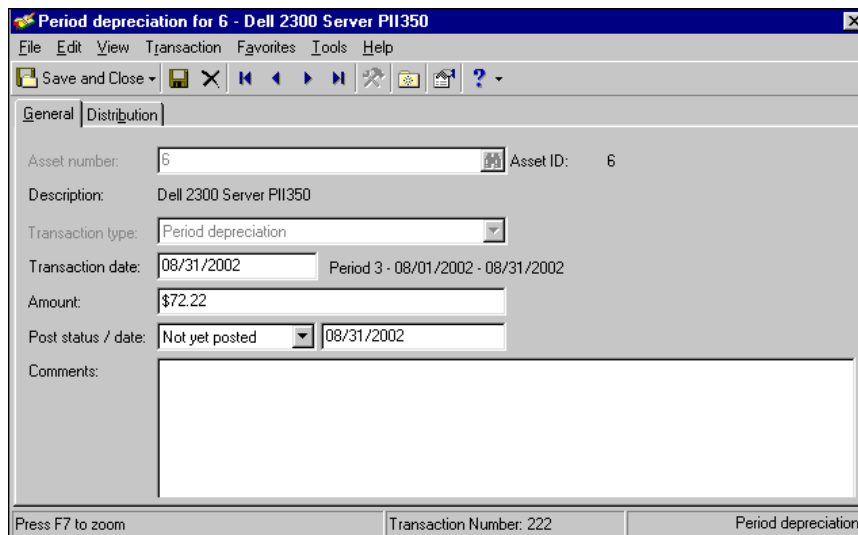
Period depreciation for 6 - Dell 2300 Server PII350

File Edit View Transaction Favorites Tools Help

Save and Close

General Distribution

Asset number: 6

Asset ID: 6

Description: Dell 2300 Server PII350

Transaction type: Period depreciation

Transaction date: 08/31/2002 Period 3 - 08/01/2002 - 08/31/2002

Amount: $72.22

Post status / date: Not yet posted 08/31/2002

Comments:

Press F7 to zoom | Transaction Number: 222 | Period depreciation